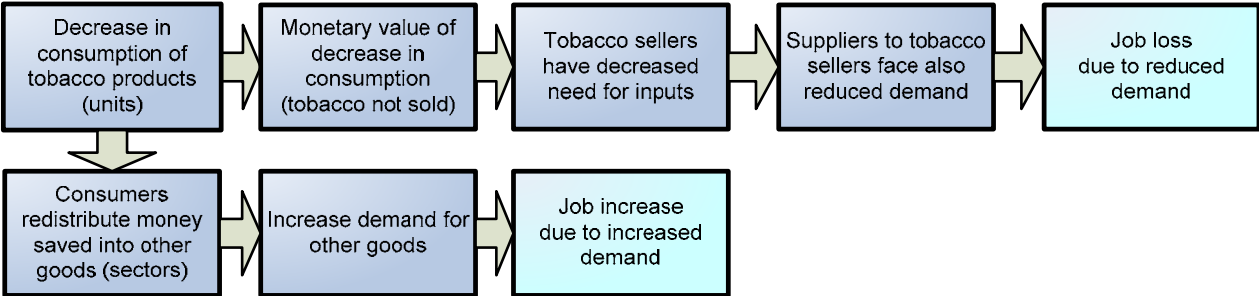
Decrease in consumption of tobacco products (units)

Monetary value of decrease in consumption (tobacco not sold)

Tobacco sellers have decreased need for inputs

Suppliers to tobacco sellers face also reduced demand

Job loss due to reduced demand

Consumers redistribute money saved into other goods (sectors)

Increase demand for other goods

Job increase due to increased demand